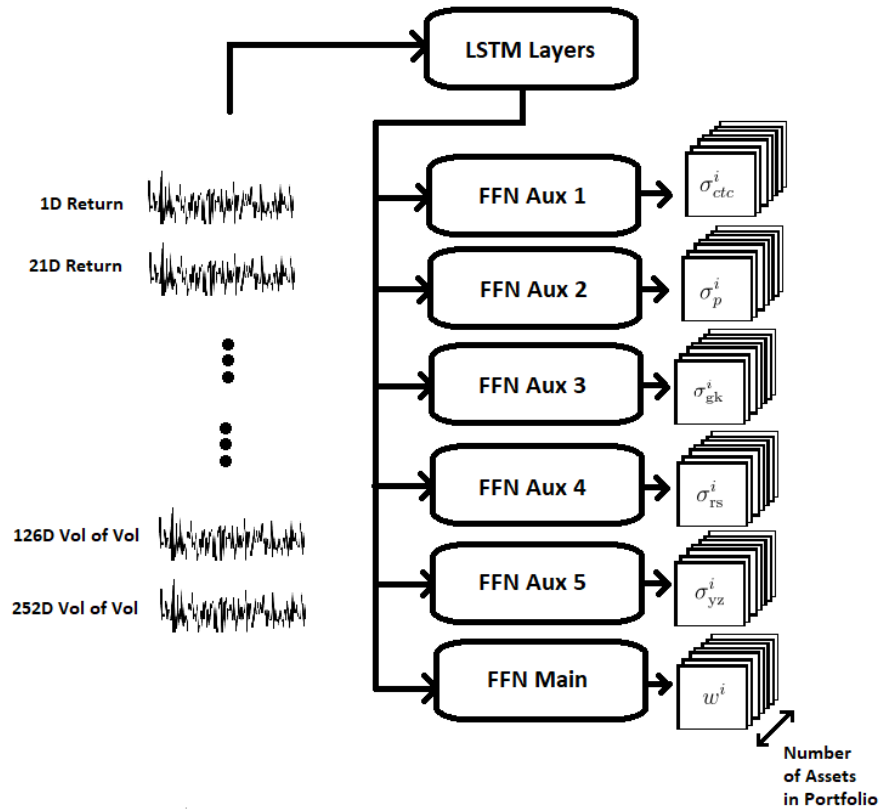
LSTM Layers

1D Return

21D Return

126D Vol of Vol

252D Vol of Vol

FFN Aux 1

$\sigma^i_{ctc}$

FFN Aux 2

$\sigma^i_p$

FFN Aux 3

$\sigma^i_{\text{gk}}$

FFN Aux 4

$\sigma^i_{\text{rs}}$

FFN Aux 5

$\sigma^i_{\text{yz}}$

FFN Main

$w^i$

Number of Assets in Portfolio